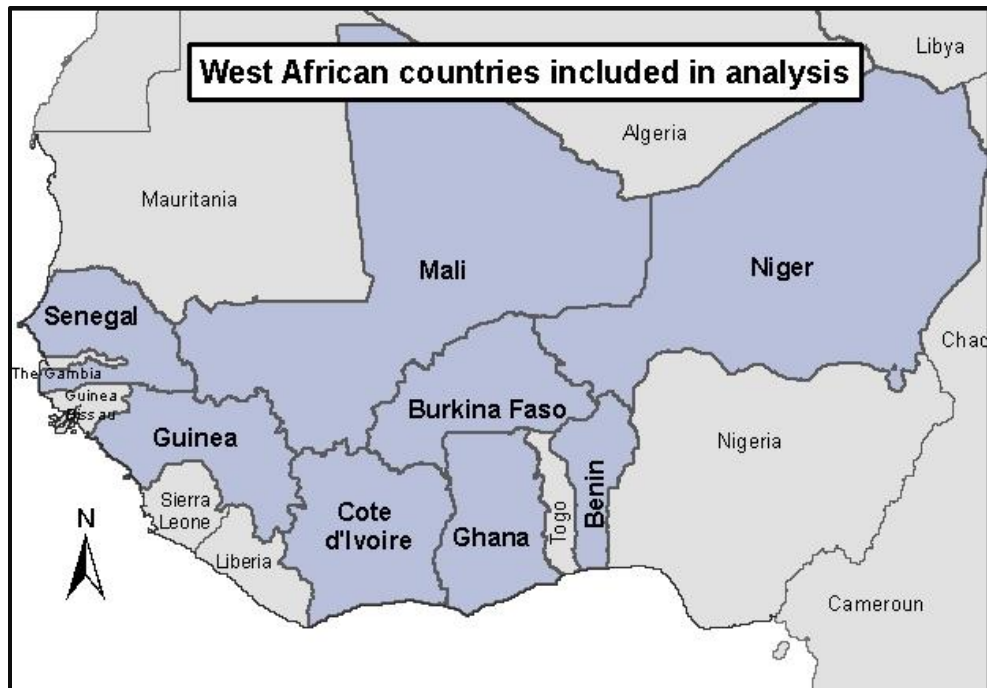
West African countries included in analysis

Libya

Algeria

Mauritania

Mali

Niger

Senegal

Chac

The Gambia

Guinea Bissau

Burkina Faso

Guinea

Nigeria

Benin

Togo

Sierra Leone

Cote d'Ivoire

Ghana

N

Liberia

Cameroun